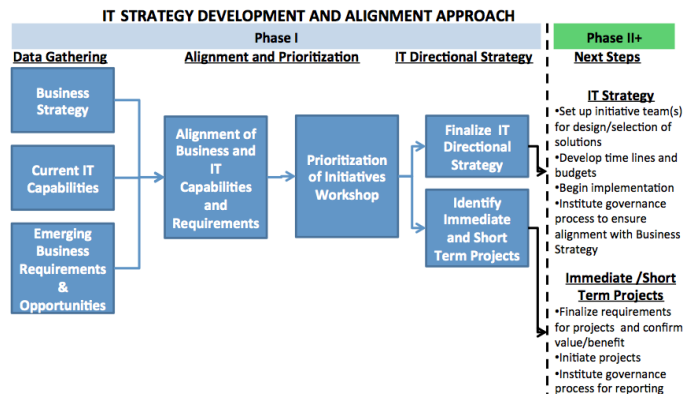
IT STRATEGY DEVELOPMENT AND ALIGNMENT APPROACH

Phase I

Phase II+

Data Gathering

Alignment and Prioritization

IT Directional Strategy

Next Steps

Business Strategy

Current IT Capabilities

Emerging Business Requirements & Opportunities

Alignment of Business and IT Capabilities and Requirements

Prioritization of Initiatives Workshop

Finalize IT Directional Strategy

Identify Immediate and Short Term Projects

IT Strategy

•Set up initiative team(s) for design/selection of solutions
•Develop time lines and budgets
•Begin implementation
•Institute governance process to ensure alignment with Business Strategy

Immediate /Short Term Projects

•Finalize requirements for projects and confirm value/benefit
•Initiate projects
•Institute governance process for reporting